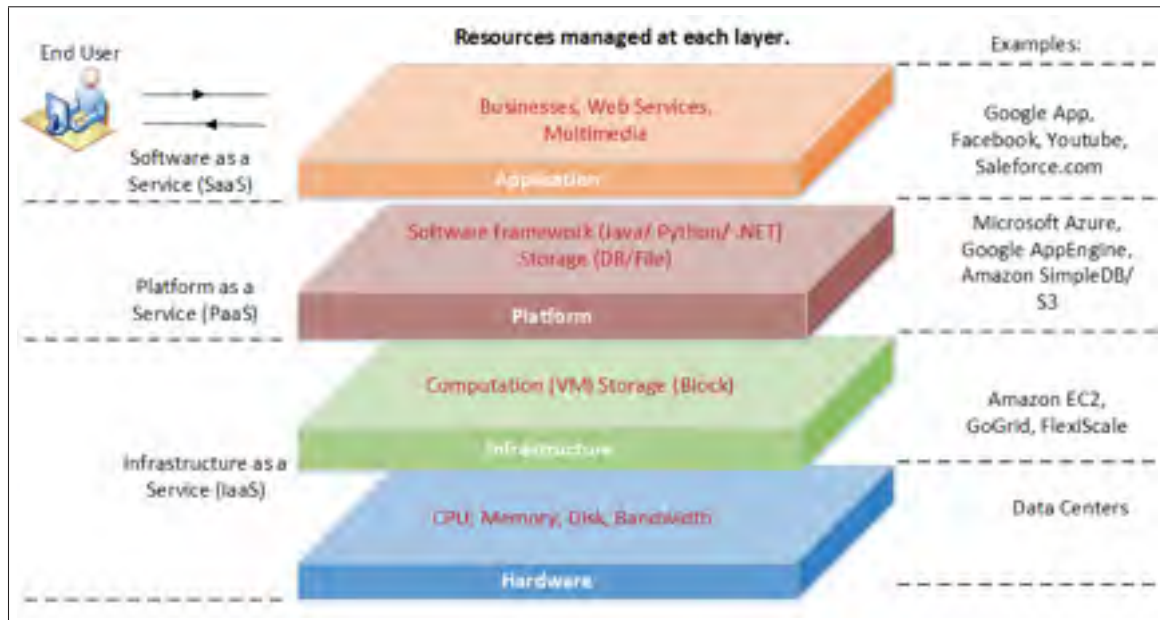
End User

Resources managed at each layer.

Examples:

Software as a Service (SaaS)

Businesses, Web Services, Multimedia

Application

Google App, Facebook, Youtube, Saleforce.com

Platform as a Service (PaaS)

Software framework (Java/ Python/ .NET) Storage (DB/File)

Platform

Microsoft Azure, Google AppEngine, Amazon SimpleDB/ S3

Infrastructure as a Service (IaaS)

Computation (VM) Storage (Block)

Infrastructure

Amazon EC2, GoGrid, FlexiScale

CPU, Memory, Disk, Bandwidth

Hardware

Data Centers